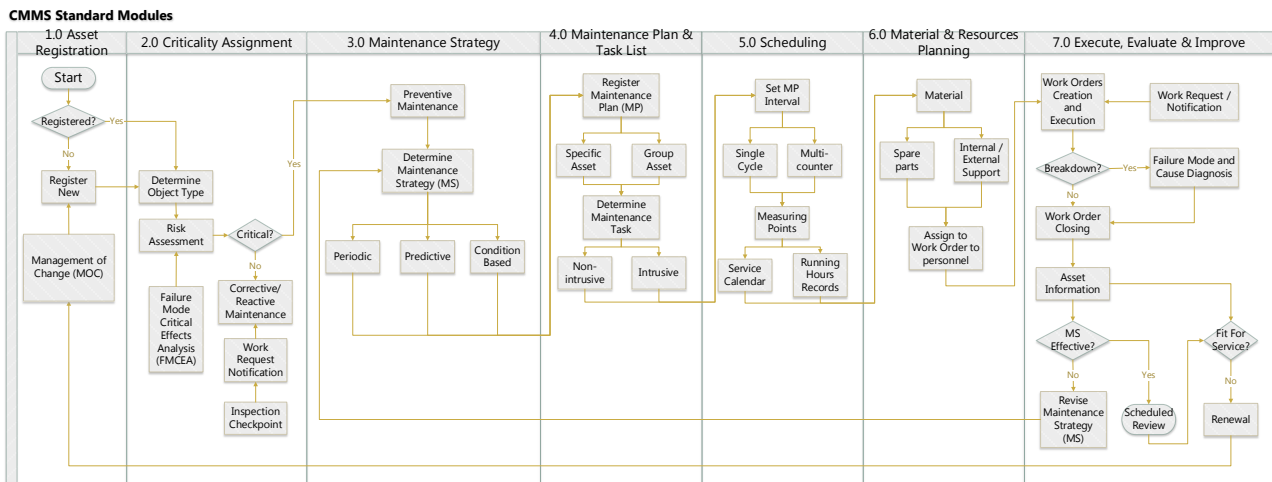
CMMS Standard Modules

1.0 Asset Registration

Start

Registered?

Yes

No

Register New

Management of Change (MOC)

2.0 Criticality Assignment

Determine Object Type

Risk Assessment

Critical?

Yes

No

Failure Mode Critical Effects Analysis (FMCEA)

Corrective/ Reactive Maintenance

Work Request Notification

Inspection Checkpoint

3.0 Maintenance Strategy

Preventive Maintenance

Determine Maintenance Strategy (MS)

Periodic

Predictive

Condition Based

4.0 Maintenance Plan & Task List

Register Maintenance Plan (MP)

Specific Asset

Group Asset

Determine Maintenance Task

Non-intrusive

Intrusive

5.0 Scheduling

Set MP Interval

Single Cycle

Multi-counter

Measuring Points

Service Calendar

Running Hours Records

6.0 Material & Resources Planning

Material

Spare parts

Internal / External Support

Assign to Work Order to personnel

7.0 Execute, Evaluate & Improve

Work Orders Creation and Execution

Work Request / Notification

Breakdown?

Yes

No

Failure Mode and Cause Diagnosis

Work Order Closing

Asset Information

MS Effective?

No

Yes

Fit For Service?

No

Revise Maintenance Strategy (MS)

Scheduled Review

Renewal